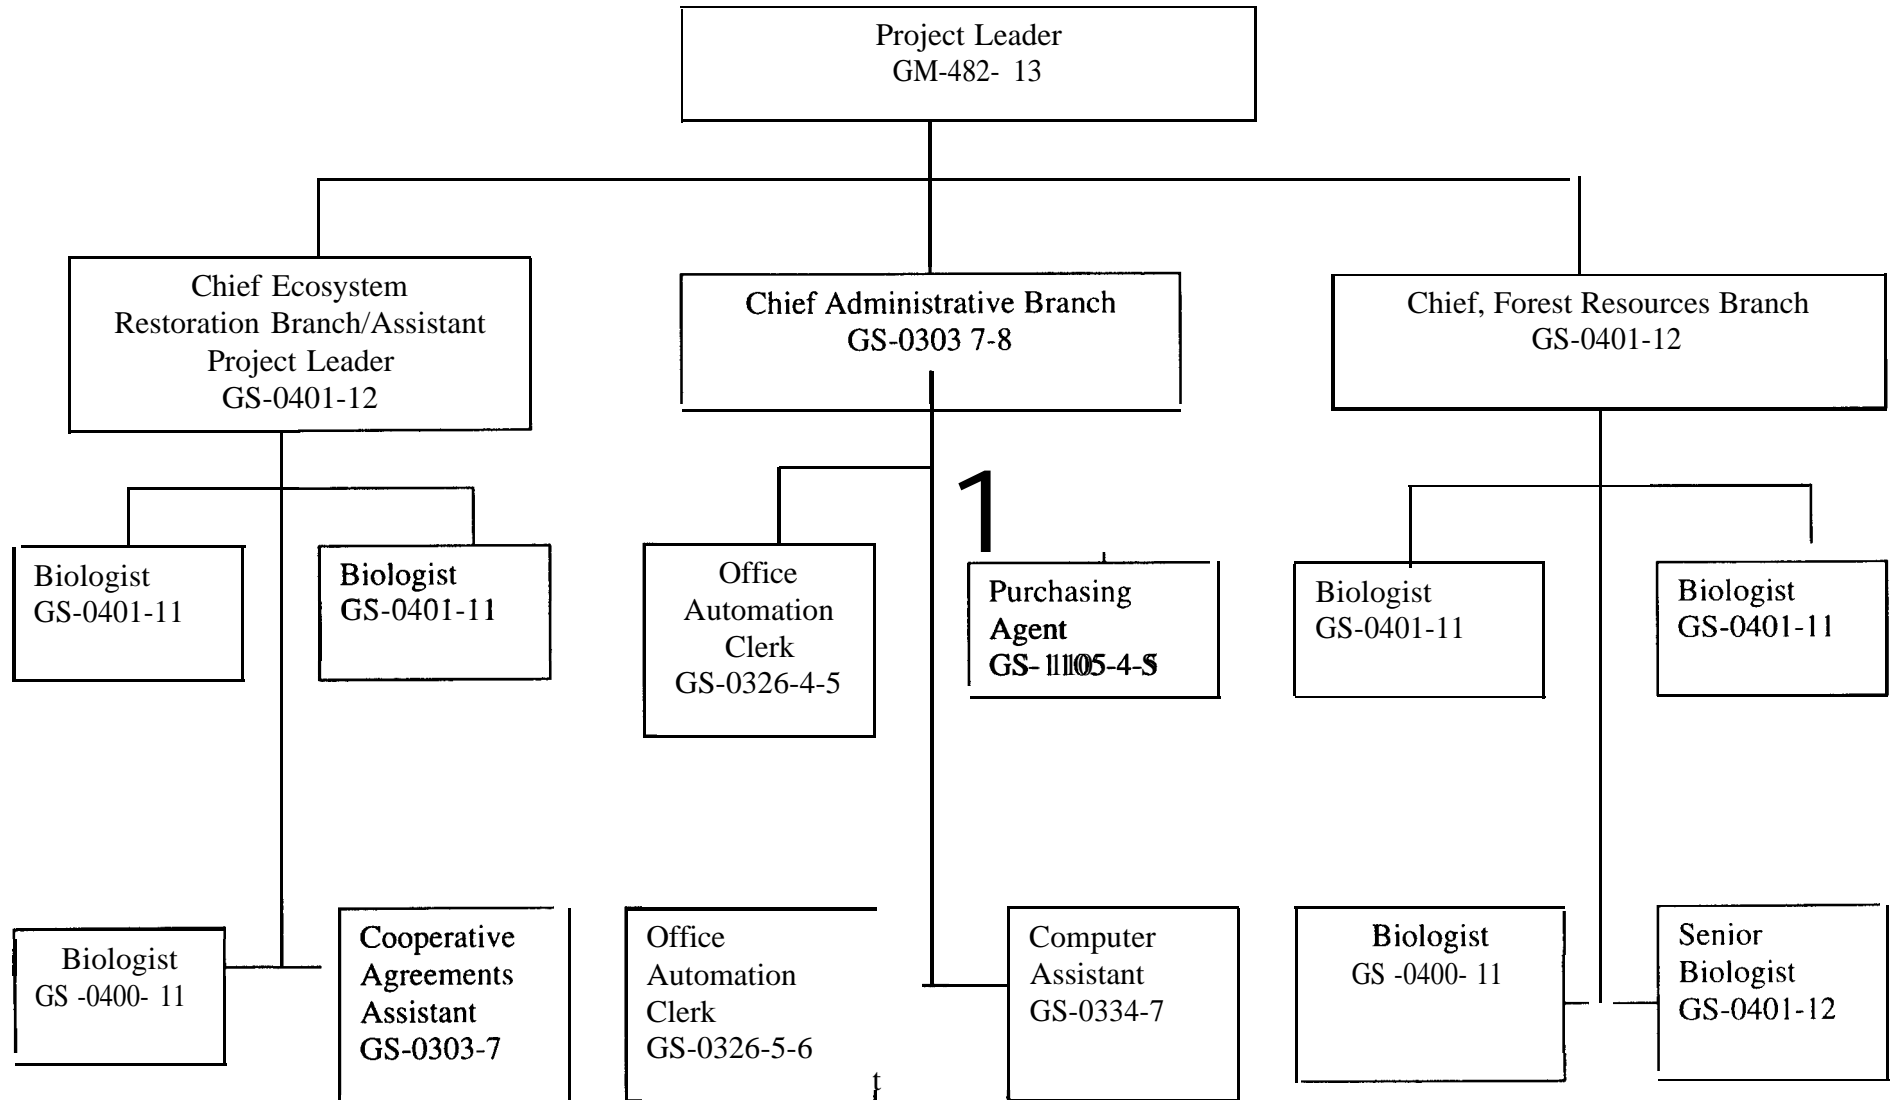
Project Leader
GM-482- 13

Chief Ecosystem Restoration Branch/Assistant Project Leader
GS-0401-12

Chief Administrative Branch
GS-0303 7-8

Chief, Forest Resources Branch
GS-0401-12

1

Biologist
GS-0401-11

Biologist
GS-0401-11

Office Automation Clerk
GS-0326-4-5

Purchasing Agent
GS- 1105-4-5

Biologist
GS-0401-11

Biologist
GS-0401-11

Biologist
GS -0400- 11

Cooperative Agreements Assistant
GS-0303-7

Office Automation Clerk
GS-0326-5-6

Computer Assistant
GS-0334-7

Biologist
GS -0400- 11

Senior Biologist
GS-0401-12